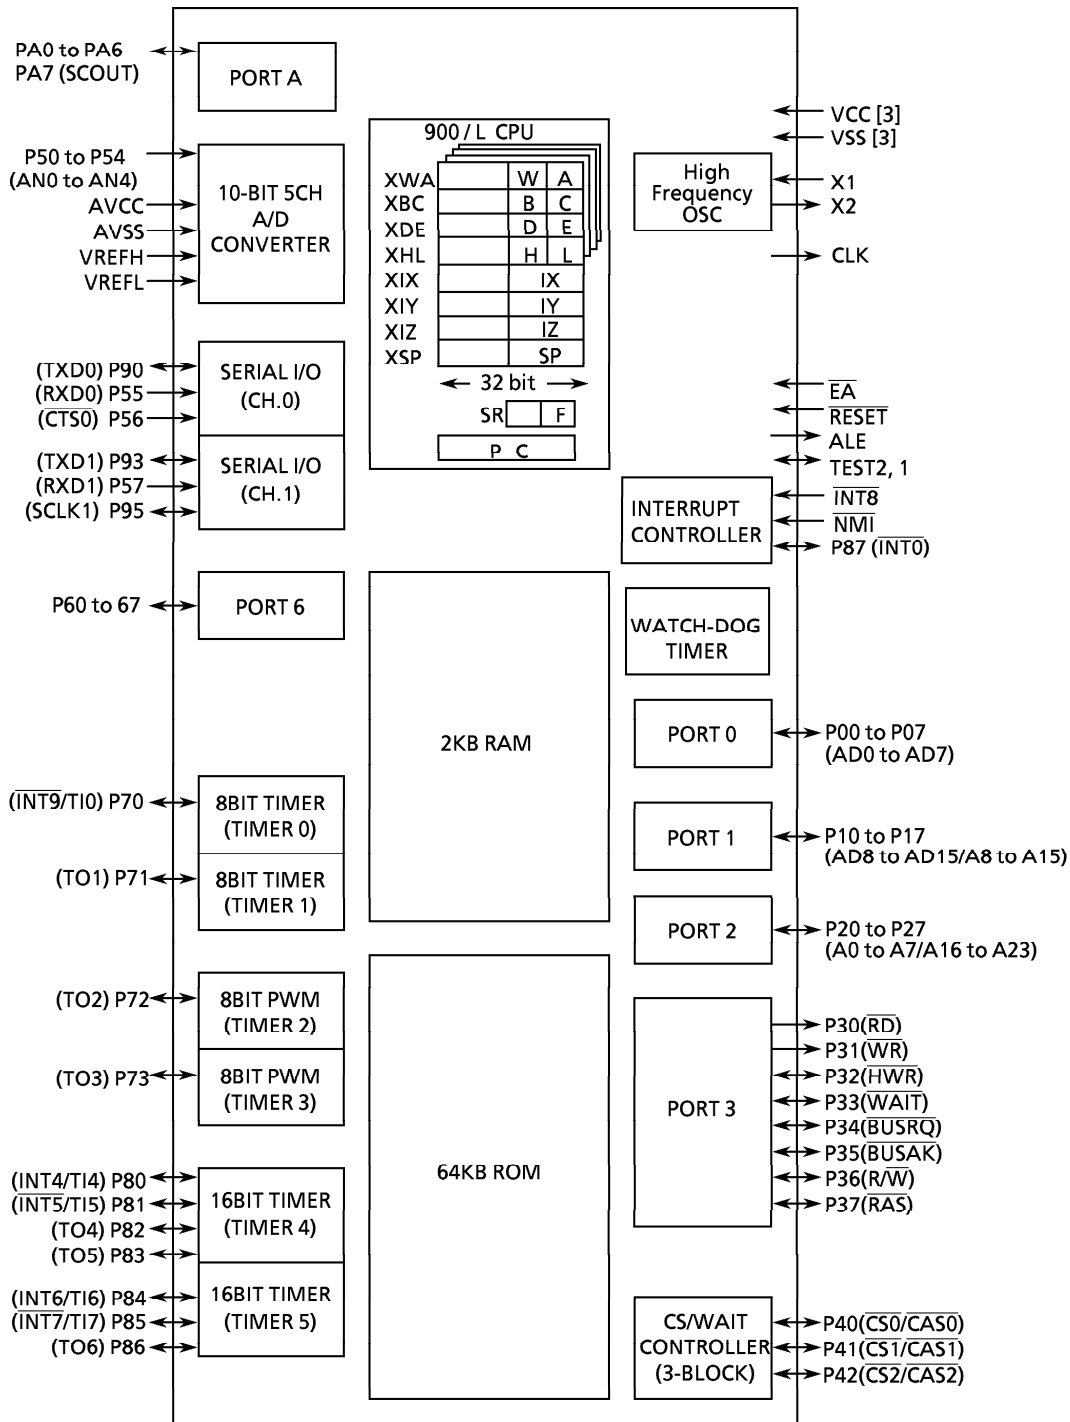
PA0 to PA6
PA7 (SCOUT)

PORT A

P50 to P54
(AN0 to AN4)
AVCC
AVSS
VREFH
VREFL

10-BIT 5CH
A/D
CONVERTER

900 / L CPU

| | | |
|---|---|---|
| XWA | W | A |
| XBC | B | C |
| XDE | D | E |
| XHL | H | L |
| XIX | IX | |
| XIY | IY | |
| XIZ | IZ | |
| XSP | SP | |

32 bit

SR | F

P C

VCC [3]
VSS [3]

High
Frequency
OSC

X1
X2

CLK

(TXD0) P90
(RXD0) P55
(CTS0) P56

SERIAL I/O
(CH.0)

(TXD1) P93
(RXD1) P57
(SCLK1) P95

SERIAL I/O
(CH.1)

$\overline{EA}$
$\overline{RESET}$
ALE
TEST2, 1

INTERRUPT
CONTROLLER

$\overline{INT8}$
$\overline{NMI}$
P87 ($\overline{INT0}$)

P60 to 67

PORT 6

2KB RAM

WATCH-DOG
TIMER

PORT 0

P00 to P07
(AD0 to AD7)

($\overline{INT9}$/TI0) P70

8BIT TIMER
(TIMER 0)

(TO1) P71

8BIT TIMER
(TIMER 1)

PORT 1

P10 to P17
(AD8 to AD15/A8 to A15)

PORT 2

P20 to P27
(A0 to A7/A16 to A23)

(TO2) P72

8BIT PWM
(TIMER 2)

(TO3) P73

8BIT PWM
(TIMER 3)

PORT 3

P30($\overline{RD}$)
P31($\overline{WR}$)
P32($\overline{HWR}$)
P33($\overline{WAIT}$)
P34($\overline{BUSRQ}$)
P35($\overline{BUSAK}$)
P36(R/$\overline{W}$)
P37($\overline{RAS}$)

64KB ROM

(INT4/TI4) P80
($\overline{INT5}$/TI5) P81
(TO4) P82
(TO5) P83

16BIT TIMER
(TIMER 4)

(INT6/TI6) P84
($\overline{INT7}$/TI7) P85
(TO6) P86

16BIT TIMER
(TIMER 5)

CS/WAIT
CONTROLLER
(3-BLOCK)

P40($\overline{CS0}$/$\overline{CAS0}$)
P41($\overline{CS1}$/$\overline{CAS1}$)
P42($\overline{CS2}$/$\overline{CAS2}$)